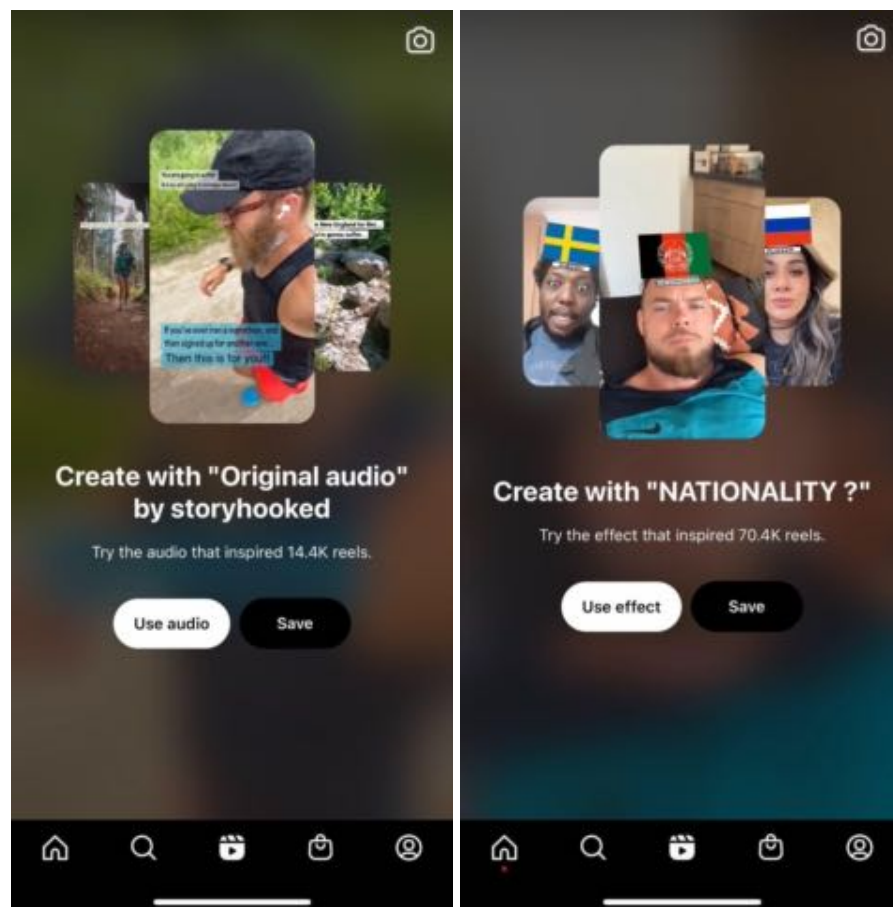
You're going to suffer
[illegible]

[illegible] New England for the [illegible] gonna suffer

If you've ever run a marathon, and then signed up for another one
Then this is for you!!

Create with "Original audio" by storyhooked

Try the audio that inspired 14.4K reels.

Use audio

Save

Create with "NATIONALITY ?"

Try the effect that inspired 70.4K reels.

Use effect

Save